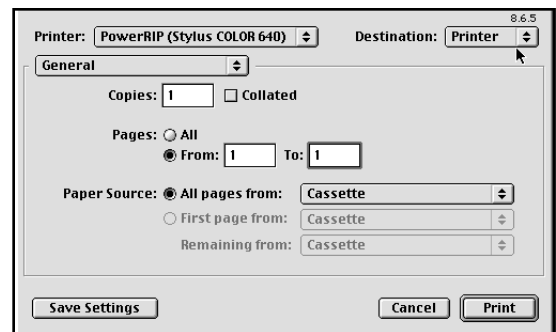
8.6.5

Printer: PowerRIP (Stylus COLOR 640) Destination: Printer

General

Copies: 1 Collated

Pages: All
From: 1 To: 1

Paper Source: All pages from: Cassette
First page from: Cassette
Remaining from: Cassette

Save Settings Cancel Print